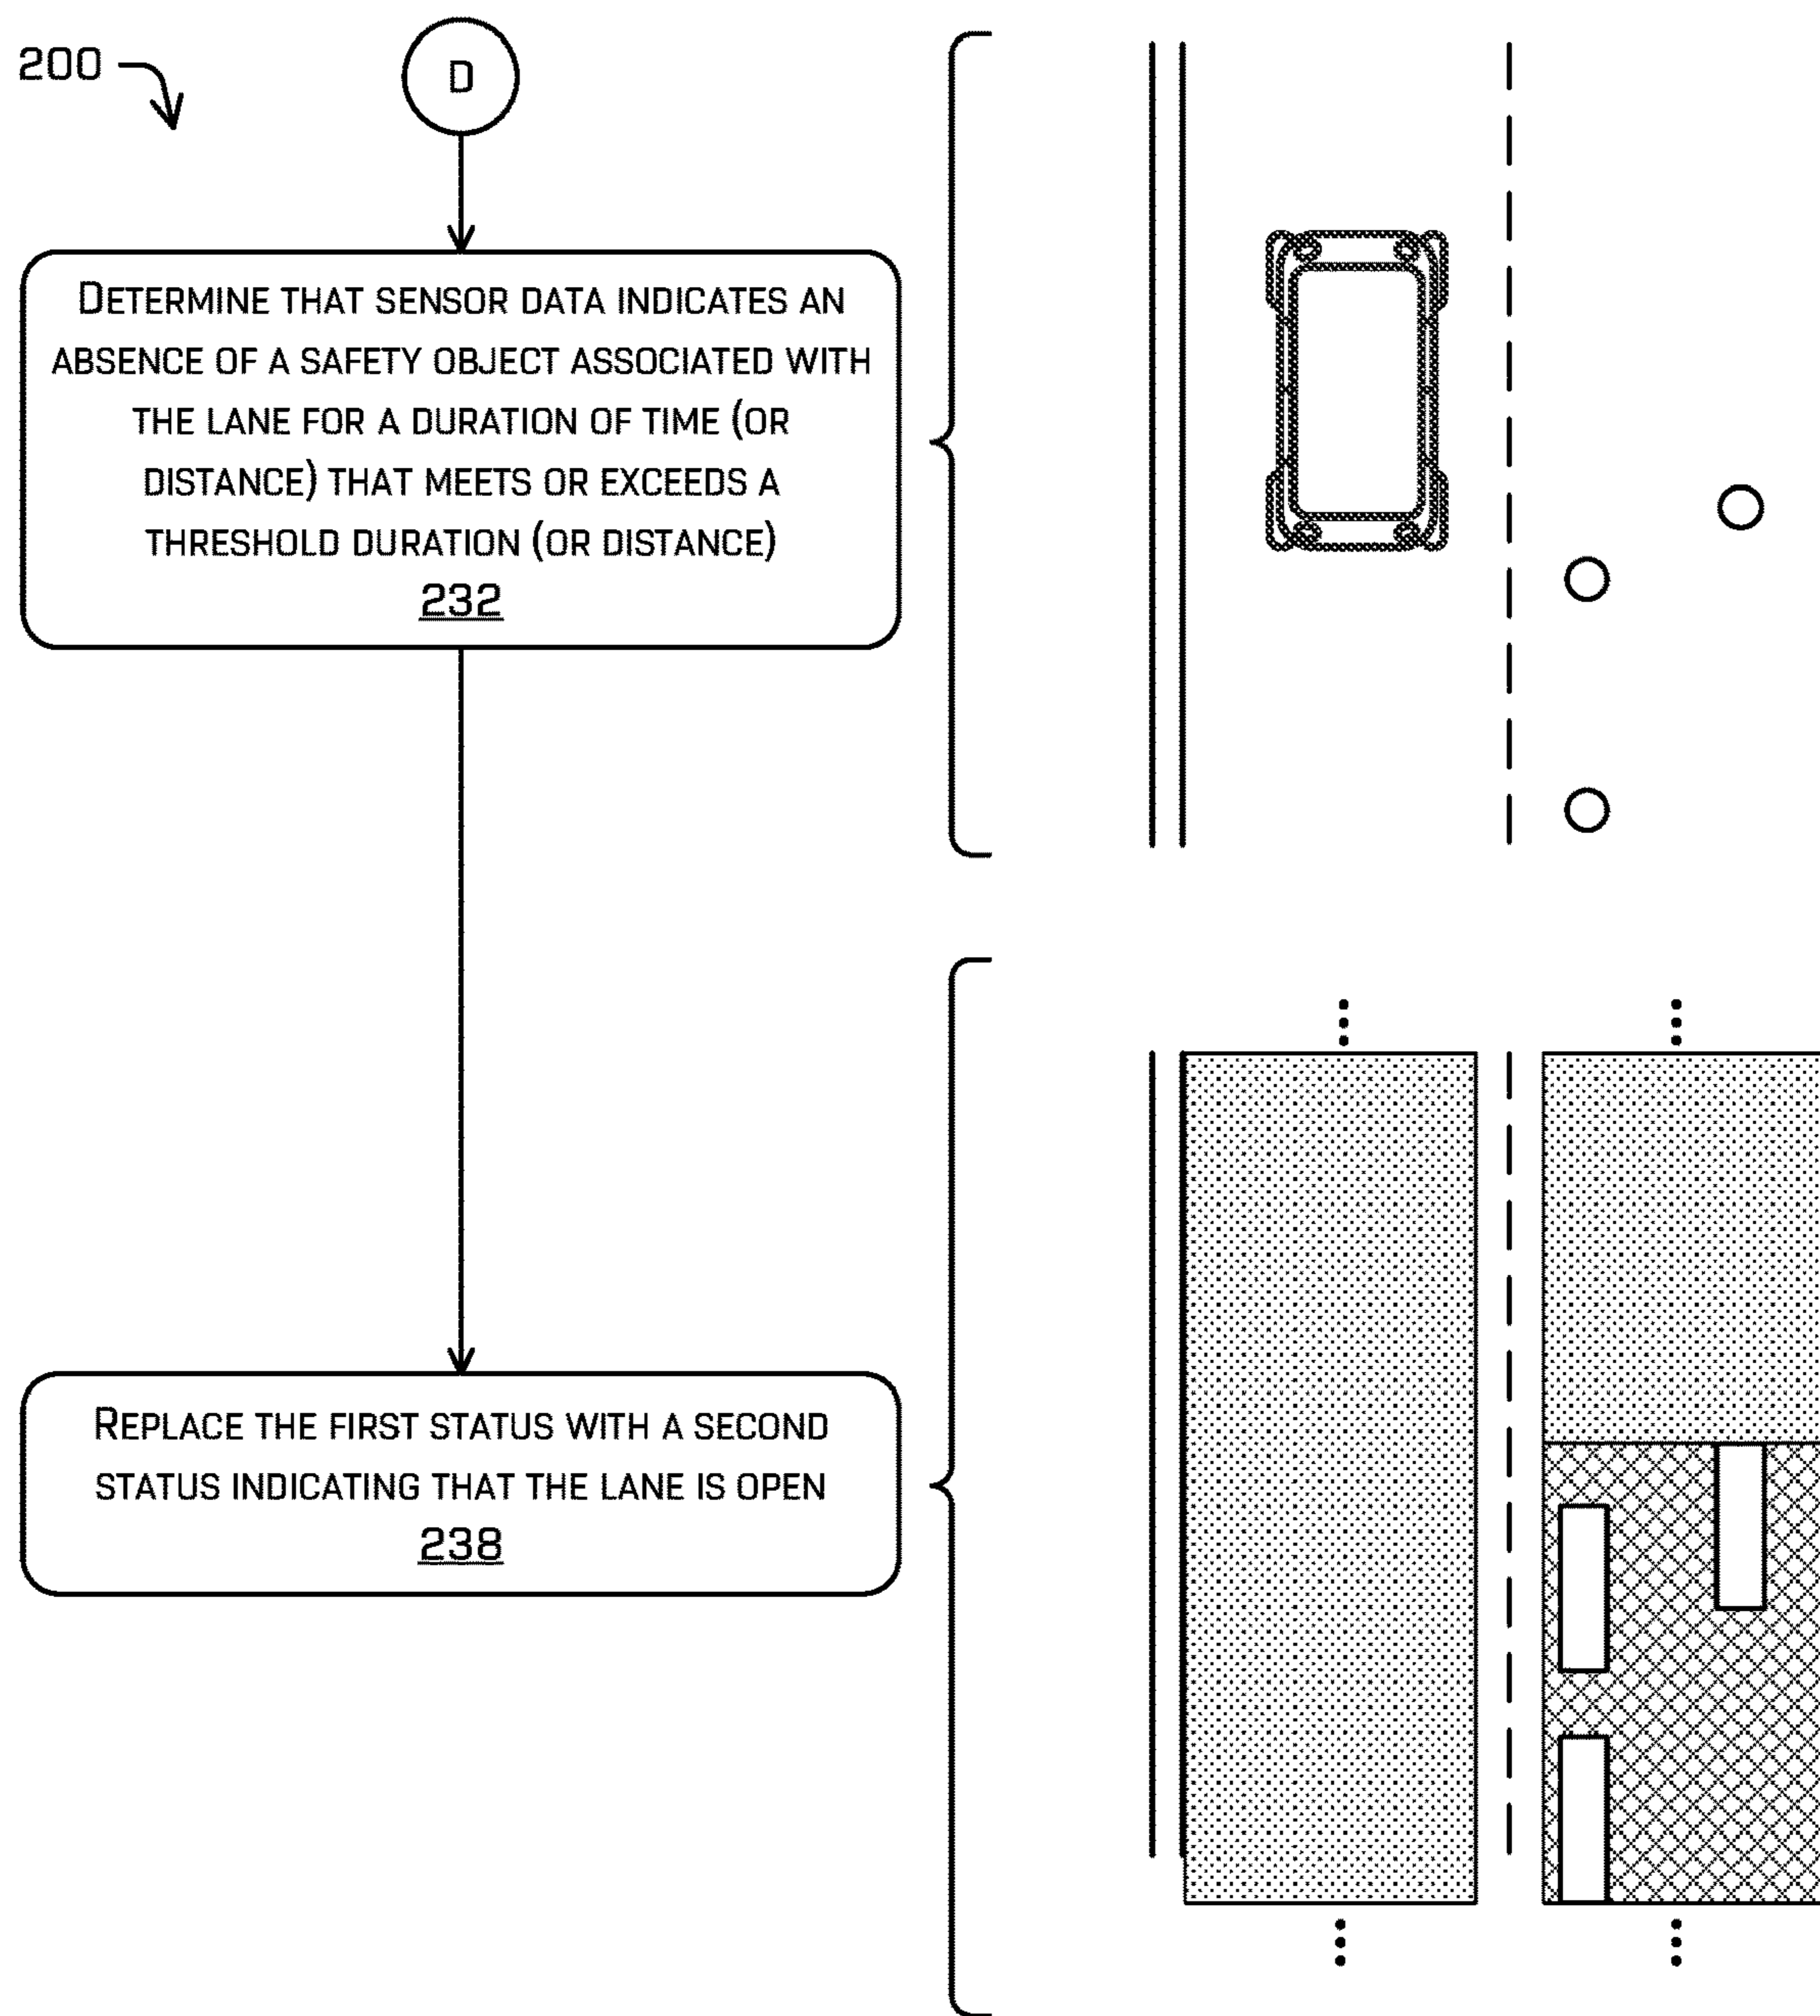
200

D

DETERMINE THAT SENSOR DATA INDICATES AN ABSENCE OF A SAFETY OBJECT ASSOCIATED WITH THE LANE FOR A DURATION OF TIME (OR DISTANCE) THAT MEETS OR EXCEEDS A THRESHOLD DURATION (OR DISTANCE)
232

REPLACE THE FIRST STATUS WITH A SECOND STATUS INDICATING THAT THE LANE IS OPEN
238